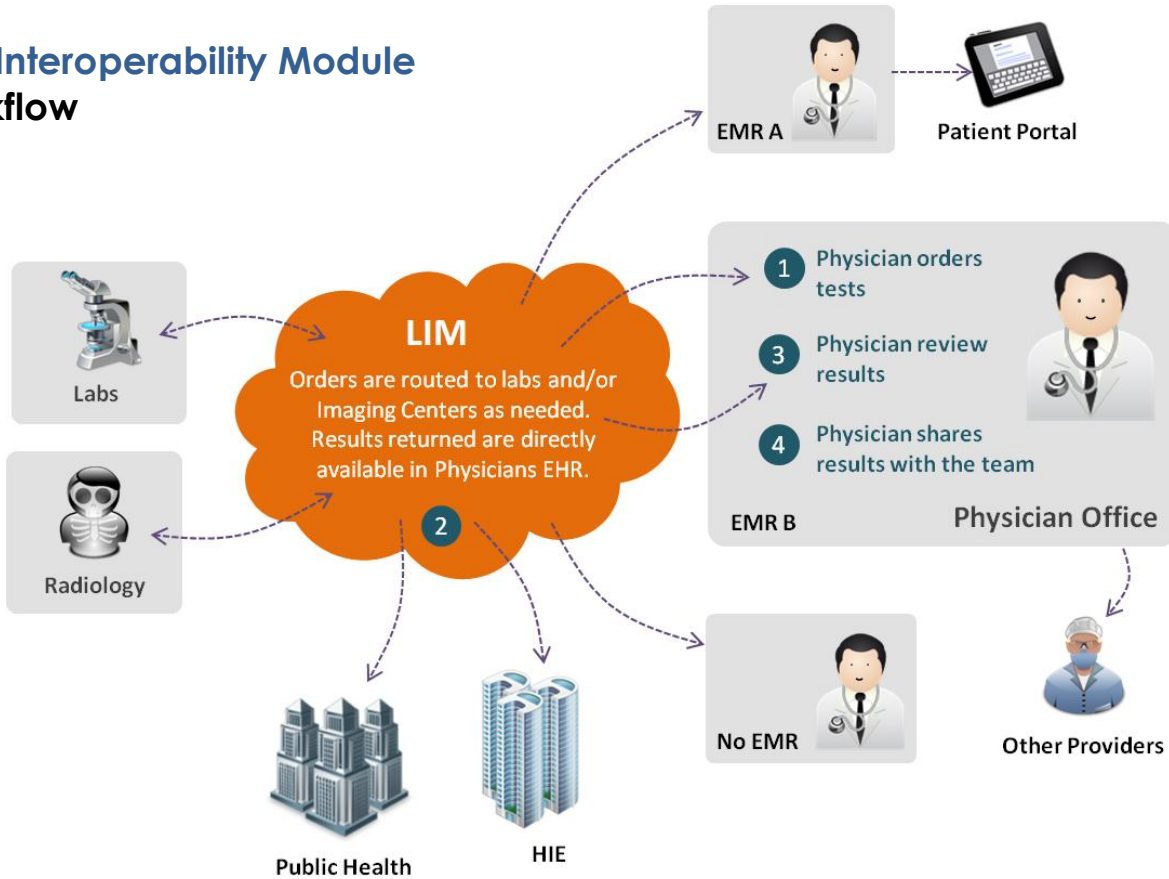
Interoperability Module
kflow

EMR A

Patient Portal

Labs

Radiology

LIM
Orders are routed to labs and/or Imaging Centers as needed. Results returned are directly available in Physicians EHR.

2

1 Physician orders tests

3 Physician review results

4 Physician shares results with the team

EMR B

Physician Office

No EMR

Other Providers

Public Health

HIE